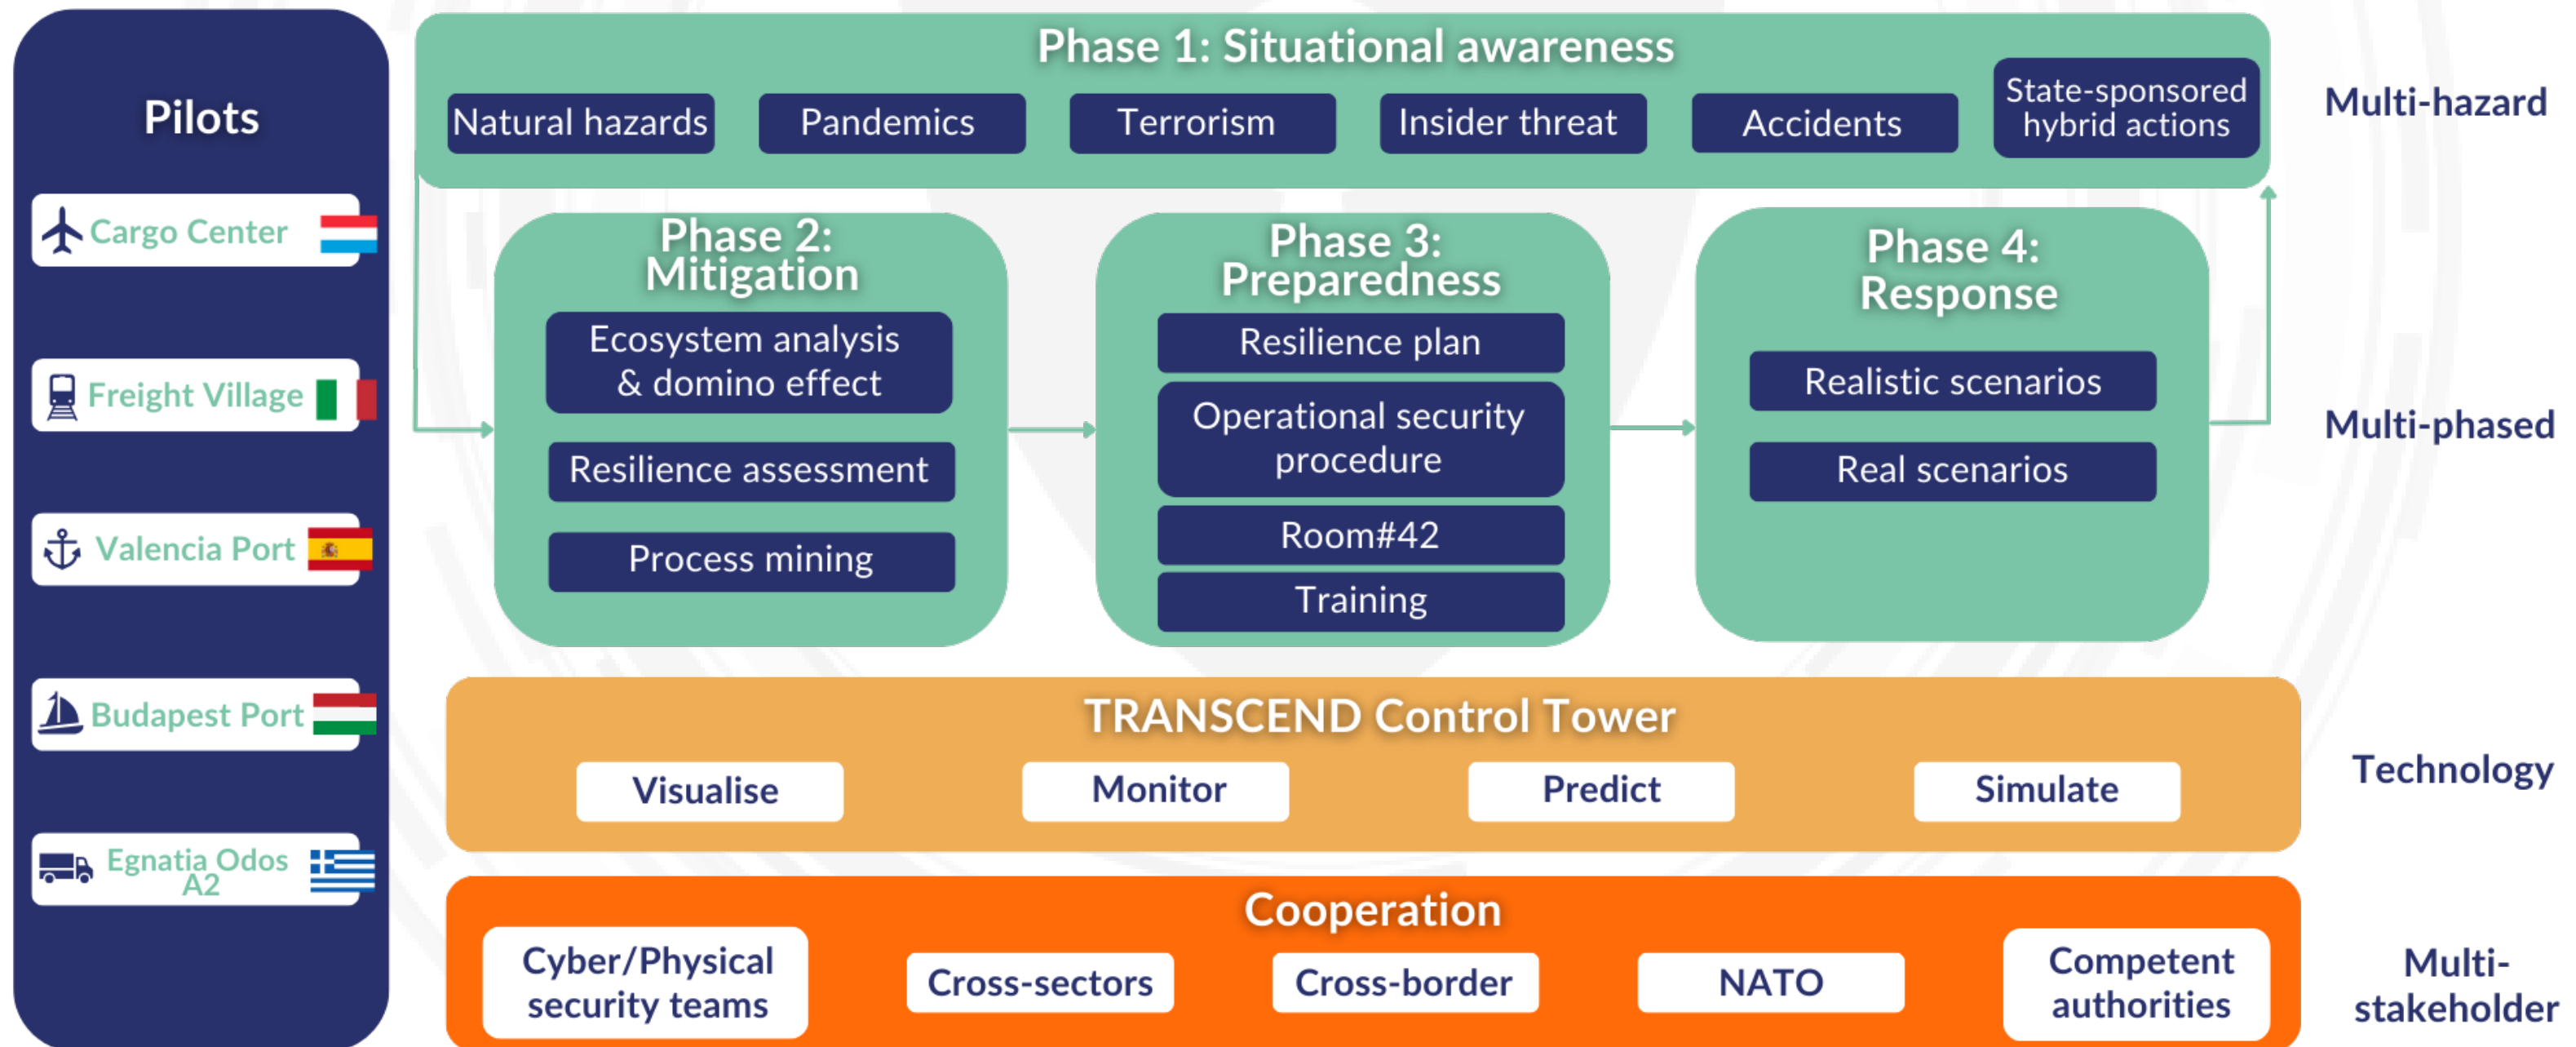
Pilots

Cargo Center

Freight Village

Valencia Port

Budapest Port

Egnatia Odos A2

Phase 1: Situational awareness

Natural hazards
Pandemics
Terrorism
Insider threat
Accidents
State-sponsored hybrid actions

Multi-hazard

Phase 2: Mitigation

Ecosystem analysis & domino effect
Resilience assessment
Process mining

Phase 3: Preparedness

Resilience plan
Operational security procedure
Room#42
Training

Phase 4: Response

Realistic scenarios
Real scenarios

Multi-phased

TRANSCEND Control Tower

Visualise
Monitor
Predict
Simulate

Technology

Cooperation

Cyber/Physical security teams
Cross-sectors
Cross-border
NATO
Competent authorities

Multi-stakeholder